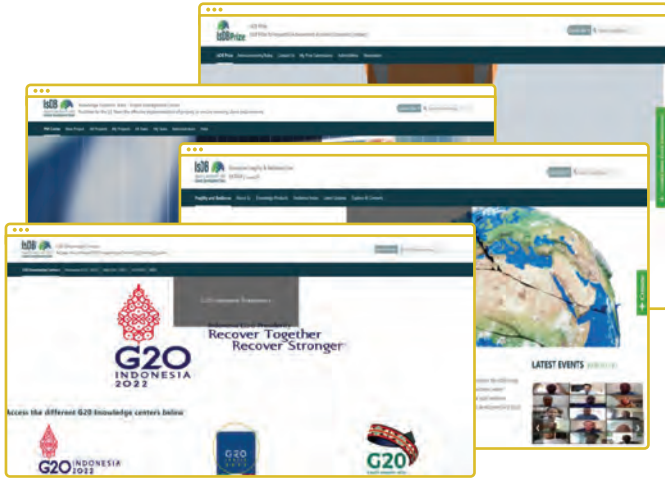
IsDBPrize
IsDB Prize
IsDB Prize Announcements/Rules Contact Us My Prize Submissions Submissions Newsletter

IsDB
Knowledge Solutions Portal - Project Management Center
KM Center

IsDB
Resilience Fragility & Resilience Unit
Fragility and Resilience About Us Knowledge Products Resilience News Latest Updates Capture & Connect

IsDB
G20 Knowledge Centers
G20 Knowledge Centers

G20 Indonesia Presidency
Recover Together
Recover Stronger

G20
INDONESIA
2022

Access the different G20 Knowledge centers below

G20 INDONESIA 2022

G20

LATEST EVENTS